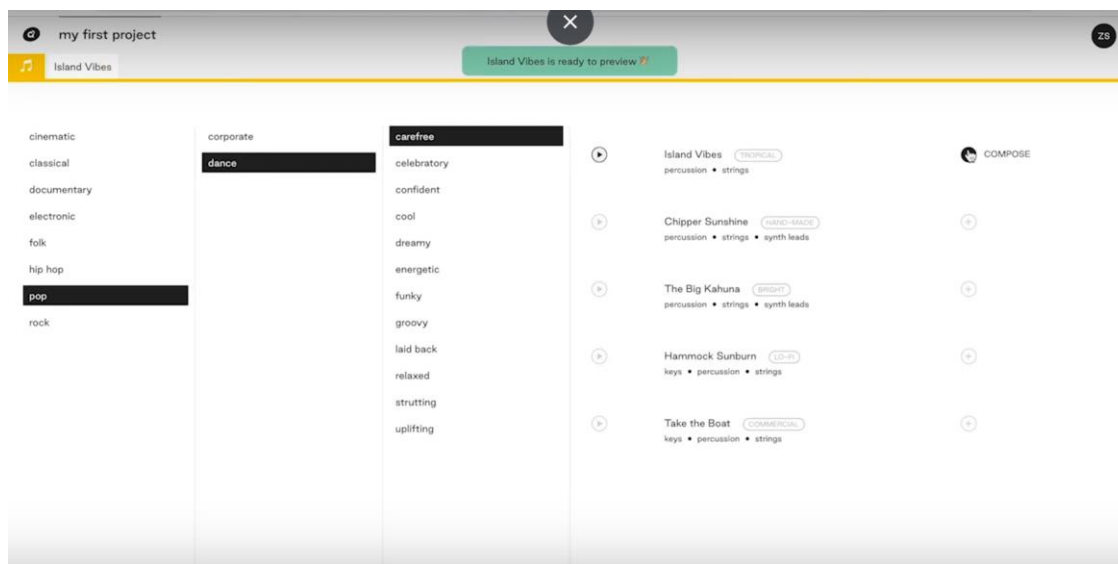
my first project

Island Vibes

Island Vibes is ready to preview

ZS

cinematic
classical
documentary
electronic
folk
hip hop
pop
rock

corporate
dance

carefree
celebratory
confident
cool
dreamy
energetic
funky
groovy
laid back
relaxed
strutting
uplifting

Island Vibes (TROPICAL)
percussion • strings
COMPOSE

Chipper Sunshine (HAND-MADE)
percussion • strings • synth leads

The Big Kahuna (BRIGHT)
percussion • strings • synth leads

Hammock Sunburn (LO-FI)
keys • percussion • strings

Take the Boat (COMMERCIAL)
keys • percussion • strings